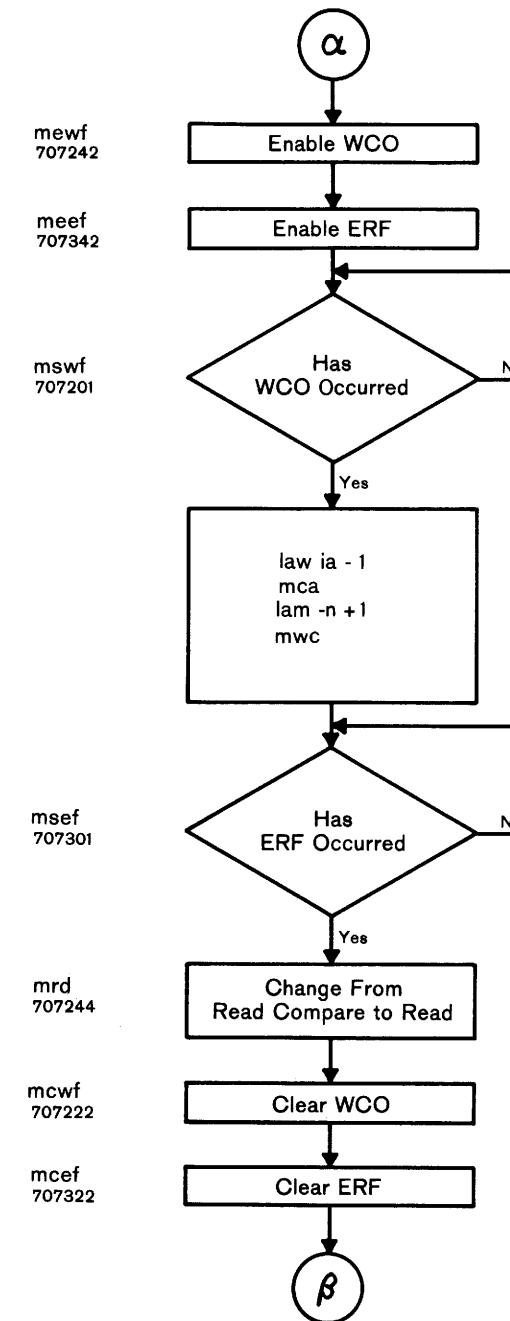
$\alpha$

mewf
707242

Enable WCO

meef
707342

Enable ERF

mswf
707201

Has
WCO Occurred

N

Yes

law ia - 1
mca
lam -n +1
mwc

msef
707301

Has
ERF Occurred

N

Yes

mrd
707244

Change From
Read Compare to Read

mcwf
707222

Clear WCO

mcef
707322

Clear ERF

$\beta$